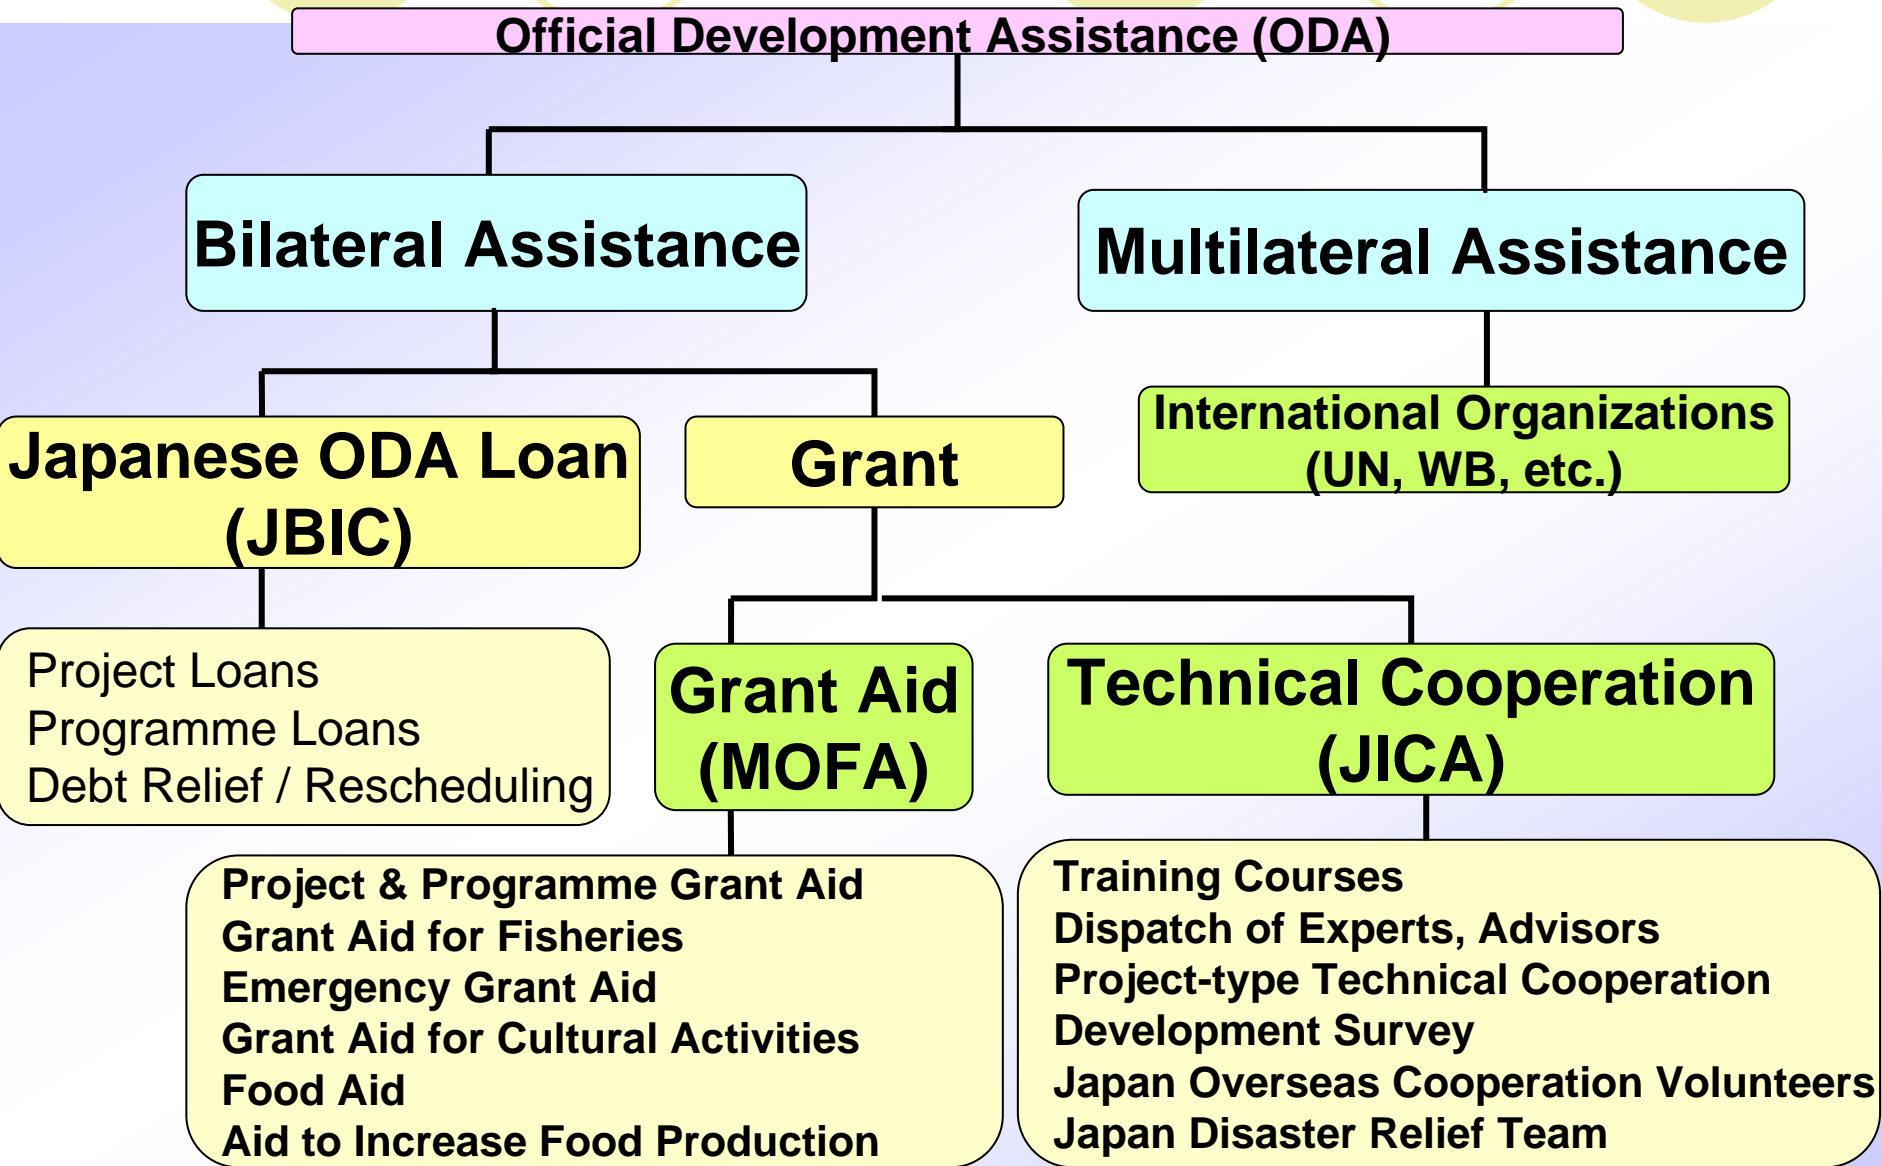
Official Development Assistance (ODA)

Bilateral Assistance

Multilateral Assistance

Japanese ODA Loan (JBIC)

Grant

International Organizations (UN, WB, etc.)

Project Loans
Programme Loans
Debt Relief / Rescheduling

Grant Aid (MOFA)

Technical Cooperation (JICA)

Project & Programme Grant Aid
Grant Aid for Fisheries
Emergency Grant Aid
Grant Aid for Cultural Activities
Food Aid
Aid to Increase Food Production

Training Courses
Dispatch of Experts, Advisors
Project-type Technical Cooperation
Development Survey
Japan Overseas Cooperation Volunteers
Japan Disaster Relief Team